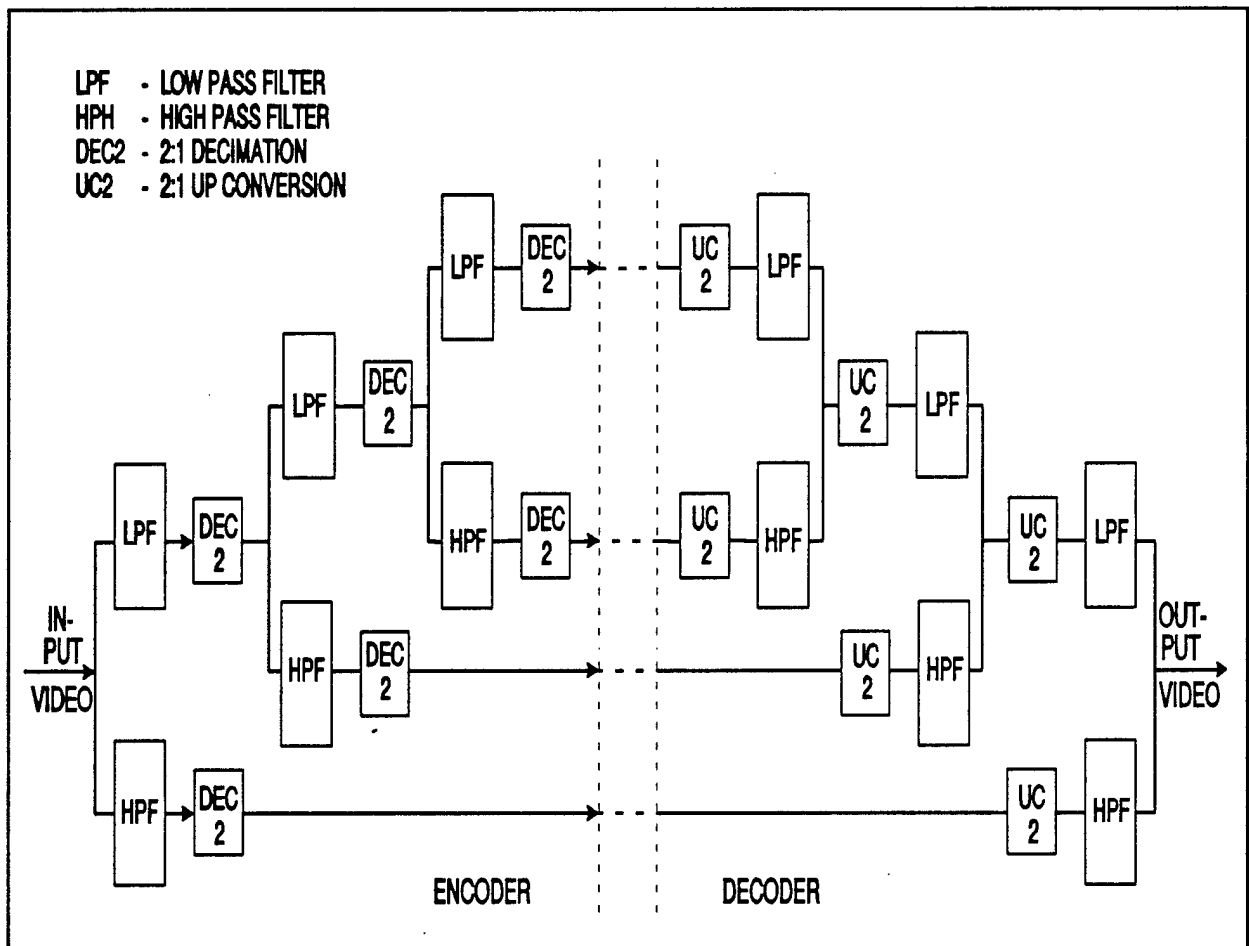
LPF - LOW PASS FILTER
HPH - HIGH PASS FILTER
DEC2 - 2:1 DECIMATION
UC2 - 2:1 UP CONVERSION

LPF
DEC 2
UC 2
LPF

LPF
DEC 2
UC 2
LPF

HPF
DEC 2
UC 2
HPF

LPF
DEC 2
UC 2
LPF

IN-PUT
VIDEO

HPF
DEC 2
UC 2
HPF

OUT-PUT
VIDEO

HPF
DEC 2
UC 2
HPF

ENCODER
DECODER